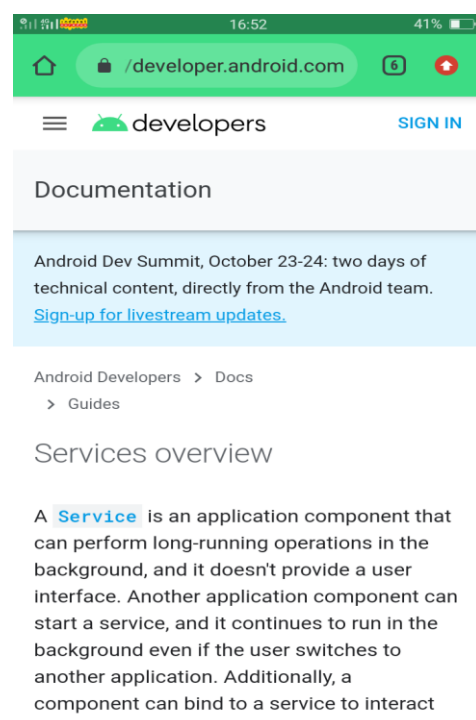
16:52 41%

/developer.android.com 6

developers SIGN IN

Documentation

Android Dev Summit, October 23-24: two days of technical content, directly from the Android team. Sign-up for livestream updates.

Android Developers > Docs > Guides

Services overview

A Service is an application component that can perform long-running operations in the background, and it doesn't provide a user interface. Another application component can start a service, and it continues to run in the background even if the user switches to another application. Additionally, a component can bind to a service to interact